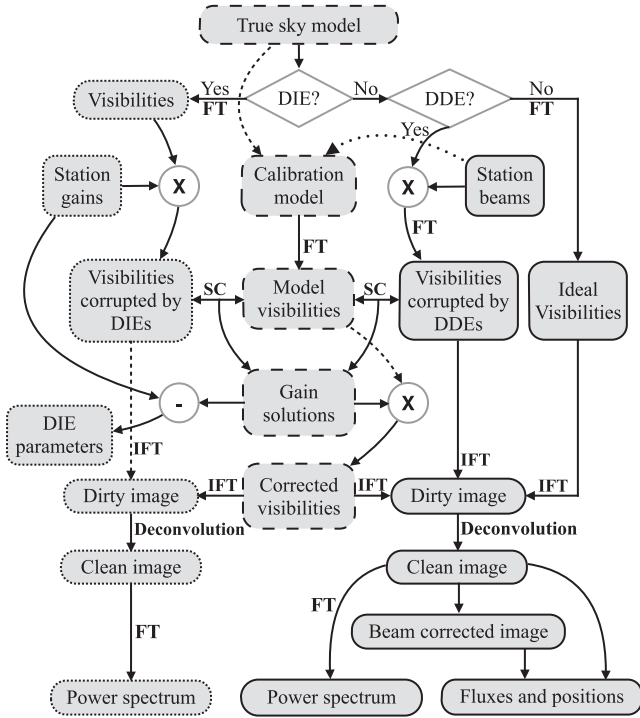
True sky model

Visibilities

Yes FT

DIE?

No

DDE?

No FT

Yes

Station gains

X

Calibration model

X

Station beams

FT

FT

Visibilities corrupted by DIEs

SC

Model visibilities

SC

Visibilities corrupted by DDEs

Ideal Visibilities

-

Gain solutions

X

DIE parameters

IFT

IFT

Dirty image

IFT

Corrected visibilities

IFT

Dirty image

IFT

Deconvolution

Deconvolution

Clean image

Clean image

FT

FT

Beam corrected image

Power spectrum

Power spectrum

Fluxes and positions